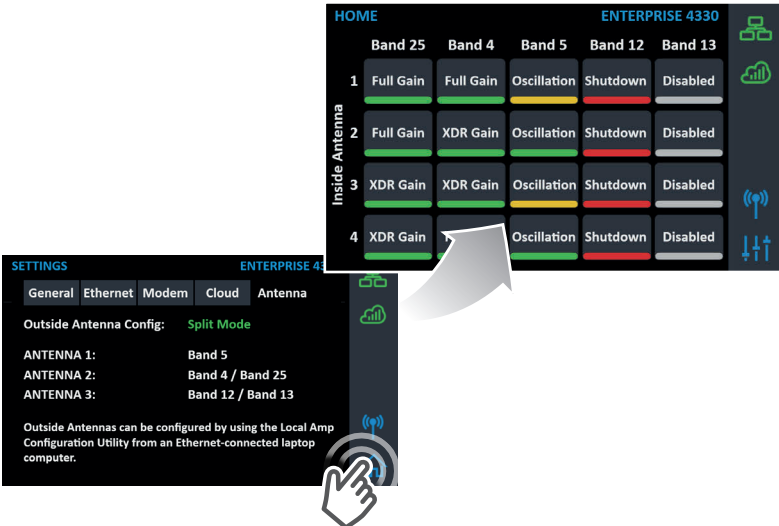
HOME ENTERPRISE 4330

Inside Antenna

| | Band 25 | Band 4 | Band 5 | Band 12 | Band 13 |
|---|---|---|---|---|---|
| 1 | Full Gain | Full Gain | Oscillation | Shutdown | Disabled |
| 2 | Full Gain | XDR Gain | Oscillation | Shutdown | Disabled |
| 3 | XDR Gain | XDR Gain | Oscillation | Shutdown | Disabled |
| 4 | XDR Gain | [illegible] | Oscillation | Shutdown | Disabled |

SETTINGS ENTERPRISE 43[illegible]

General Ethernet Modem Cloud Antenna

Outside Antenna Config: Split Mode

ANTENNA 1: Band 5
ANTENNA 2: Band 4 / Band 25
ANTENNA 3: Band 12 / Band 13

Outside Antennas can be configured by using the Local Amp Configuration Utility from an Ethernet-connected laptop computer.